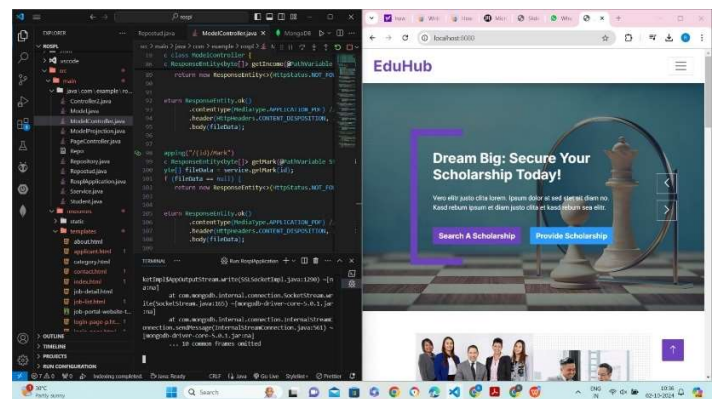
EXPLORER
ROSPL
.vscode
src
main
java \ com \ example \ ro...
Controller2.java
Model.java
ModelController.java
ModelProjection.java
PageController.java
Repo
Repository.java
Reposited.java
RospiApplication.java
Service.java
Student.java
resources
static
templates
about.html
applicant.html
category.html
contact.html
index.html
job-detail.html
job-list.html
job-portal-website-t...
login-page.p.ht...
OUTLINE
TIMELINE
PROJECTS
RUN CONFIGURATION

rospl
Reposited.java
ModelController.java
MongoDB

return new ResponseEntity<>(HttpStatus.NOT_FO

eturn ResponseEntity.ok()
.contentType(MediaType.APPLICATION_PDF)
.header(HttpHeaders.CONTENT_DISPOSITION,
.body(fileData);

apping("/{id}/Mark")
c ResponseEntity<byte[]> getMark(@PathVariable S
yte[] fileData = service.getMark(id);
f (fileData == null) {
return new ResponseEntity<>(HttpStatus.NOT_FO

eturn ResponseEntity.ok()
.contentType(MediaType.APPLICATION_PDF)
.header(HttpHeaders.CONTENT_DISPOSITION,
.body(fileData);

TERMINAL
Run RospiApplication

kotlmpl$AppOutputStream.write(SSLSocketImpl.java:1290) ~[n
at com.mongodb.internal.connection.SocketStream.wr
ite(SocketStream.java:163) ~[mongodb-driver-core-5.0.1.jar
at com.mongodb.internal.connection.InternalStreamC
onnection.sendMessage(InternalStreamConnection.java:561) ~
[mongodb-driver-core-5.0.1.jar:na]
... 10 common frames omitted

Indexing completed. Java: Ready CRLF Java Go Live Prettier

localhost:8080

EduHub

Dream Big: Secure Your Scholarship Today!

Vero elitr justo clita lorem. Ipsum dolor at sed stet sit diam no. Kasd rebum ipsum et diam justo clita et kasd rebum sea elitr.

Search A Scholarship
Provide Scholarship

30°C
Partly sunny
Search
ENG IN
10:16
02-10-2024